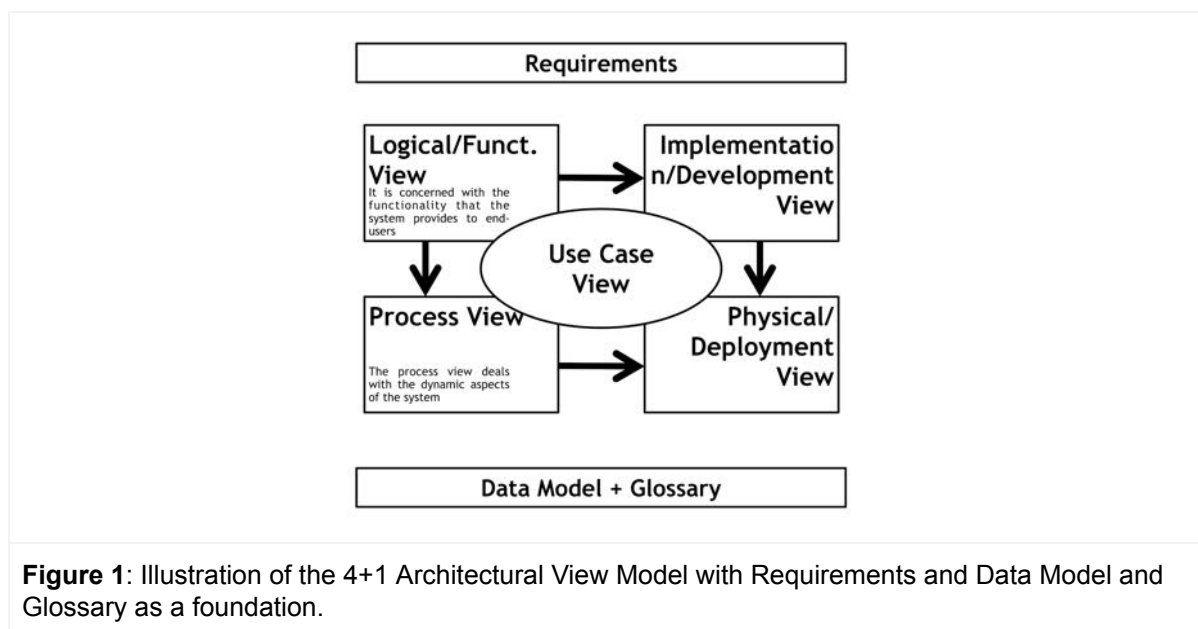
Requirements

Logical/Funct. View
It is concerned with the functionality that the system provides to end-users

Implementation/Development View

Use Case View

Process View
The process view deals with the dynamic aspects of the system

Physical/ Deployment View

Data Model + Glossary

**Figure 1**: Illustration of the 4+1 Architectural View Model with Requirements and Data Model and Glossary as a foundation.